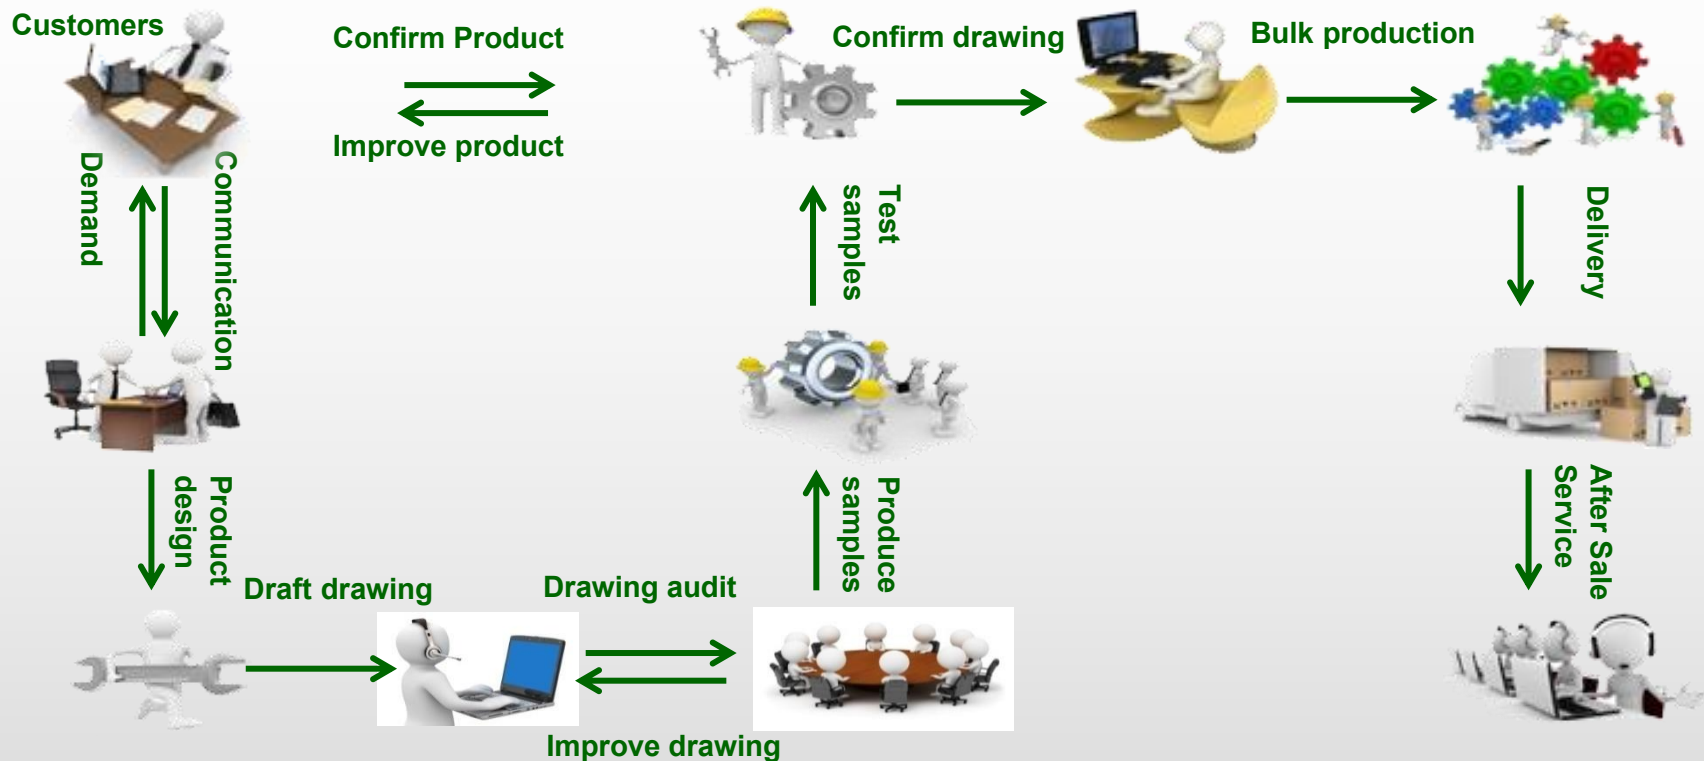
Customers

Confirm Product

Improve product

Confirm drawing

Bulk production

Demand

Communication

Test samples

Delivery

Product design

Produce samples

After Sale Service

Draft drawing

Drawing audit

Improve drawing